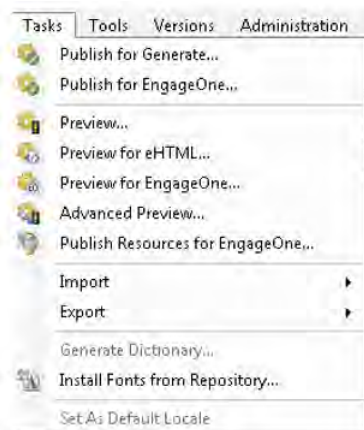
Tasks Tools Versions Administration

Publish for Generate...
Publish for EngageOne...

Preview...
Preview for eHTML...
Preview for EngageOne...
Advanced Preview...
Publish Resources for EngageOne...

Import
Export

Generate Dictionary...
Install Fonts from Repository...

Set As Default Locale